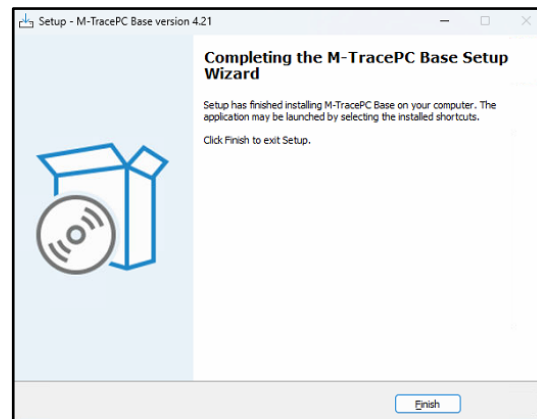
Setup - M-TracePC Base version 4.21

Completing the M-TracePC Base Setup Wizard

Setup has finished installing M-TracePC Base on your computer. The application may be launched by selecting the installed shortcuts.

Click Finish to exit Setup.

Finish